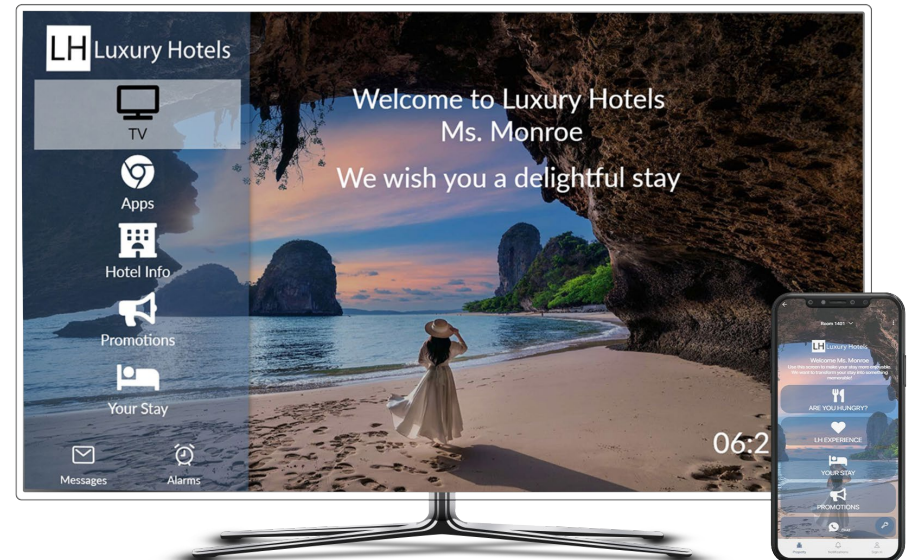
LH Luxury Hotels

TV

Apps

Hotel Info

Promotions

Your Stay

Messages

Alarms

Welcome to Luxury Hotels
Ms. Monroe

We wish you a delightful stay

06:2

Room 1401

LH Luxury Hotels

Welcome Ms. Monroe
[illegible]

ARE YOU HUNGRY?

LH EXPERIENCE

YOUR STAY

PROMOTIONS